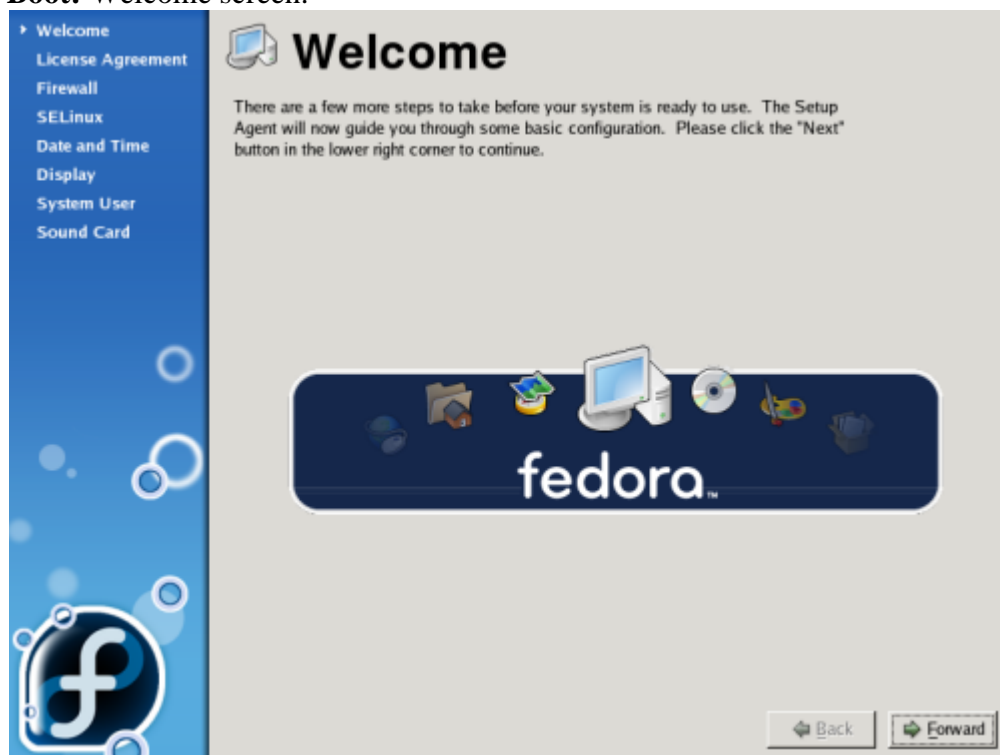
Boot: Welcome screen.

Welcome
License Agreement
Firewall
SELinux
Date and Time
Display
System User
Sound Card

Welcome

There are a few more steps to take before your system is ready to use. The Setup Agent will now guide you through some basic configuration. Please click the "Next" button in the lower right corner to continue.

fedora™

Back
Forward